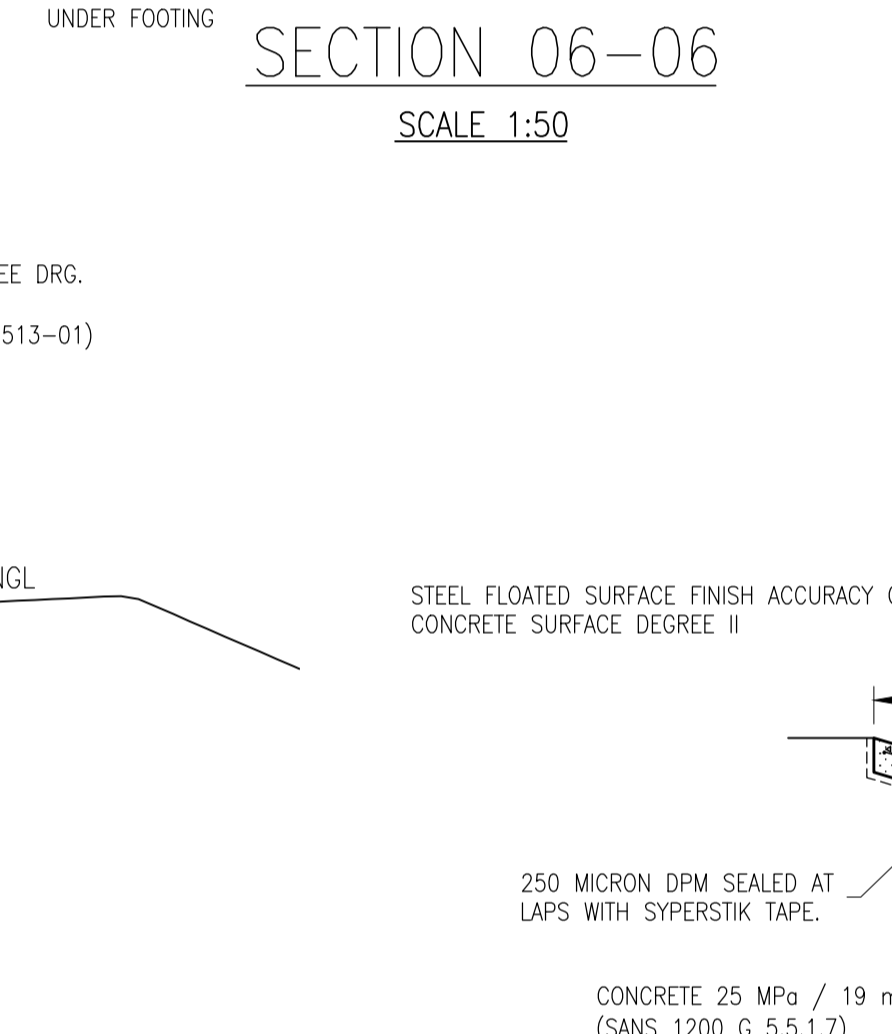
UNDER FOOTING

SECTION 06–06

SCALE 1:50

EE DRG.

513–01)

NGL

STEEL FLOATED SURFACE FINISH ACCURACY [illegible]
CONCRETE SURFACE DEGREE II

250 MICRON DPM SEALED AT
LAPS WITH SYPERSTIK TAPE.

CONCRETE 25 MPa / 19 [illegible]
(SANS 1200 G 5.5.1.7)